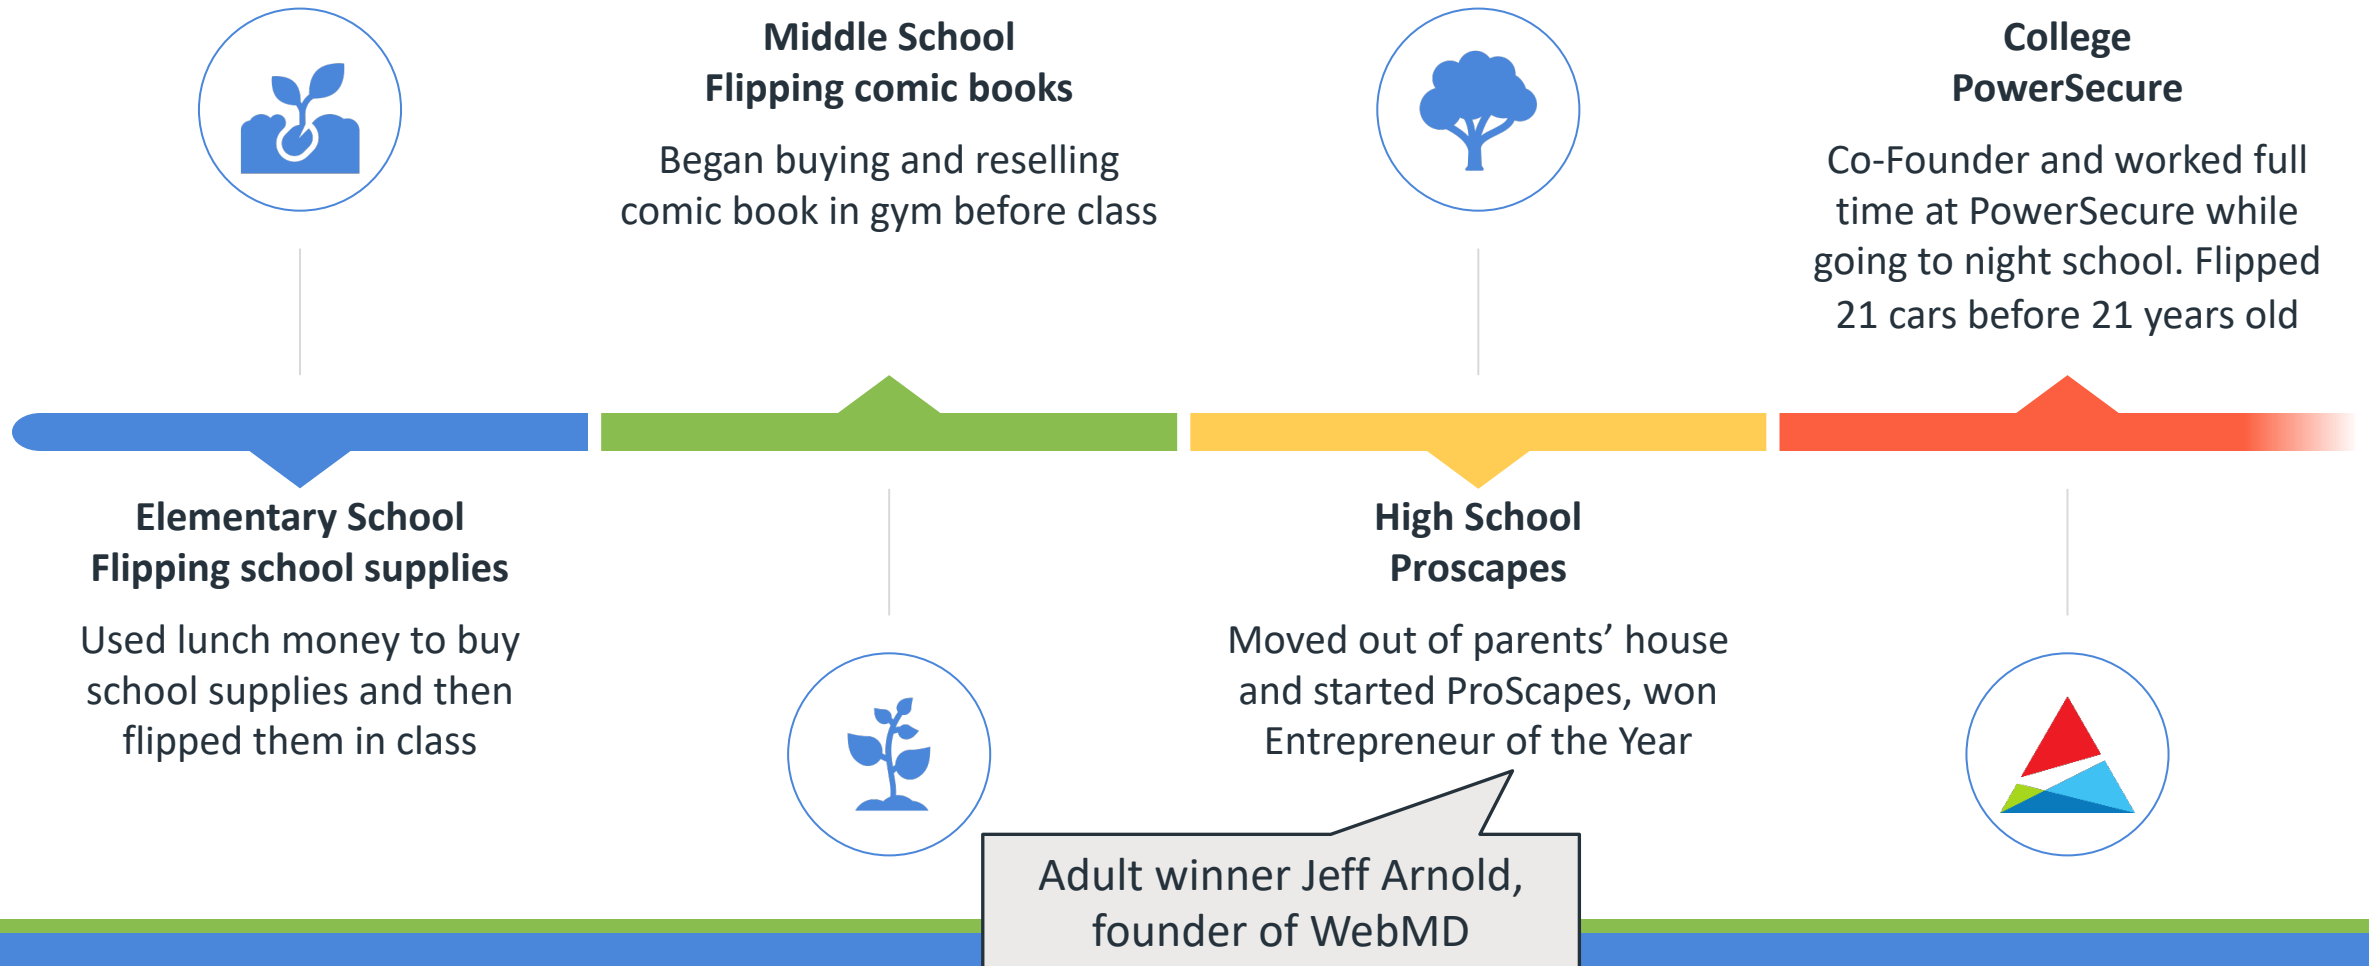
Middle School
Flipping comic books

Began buying and reselling comic book in gym before class

College
PowerSecure

Co-Founder and worked full time at PowerSecure while going to night school. Flipped 21 cars before 21 years old

Elementary School
Flipping school supplies

Used lunch money to buy school supplies and then flipped them in class

High School
Proscapes

Moved out of parents’ house and started ProScapes, won Entrepreneur of the Year

Adult winner Jeff Arnold, founder of WebMD